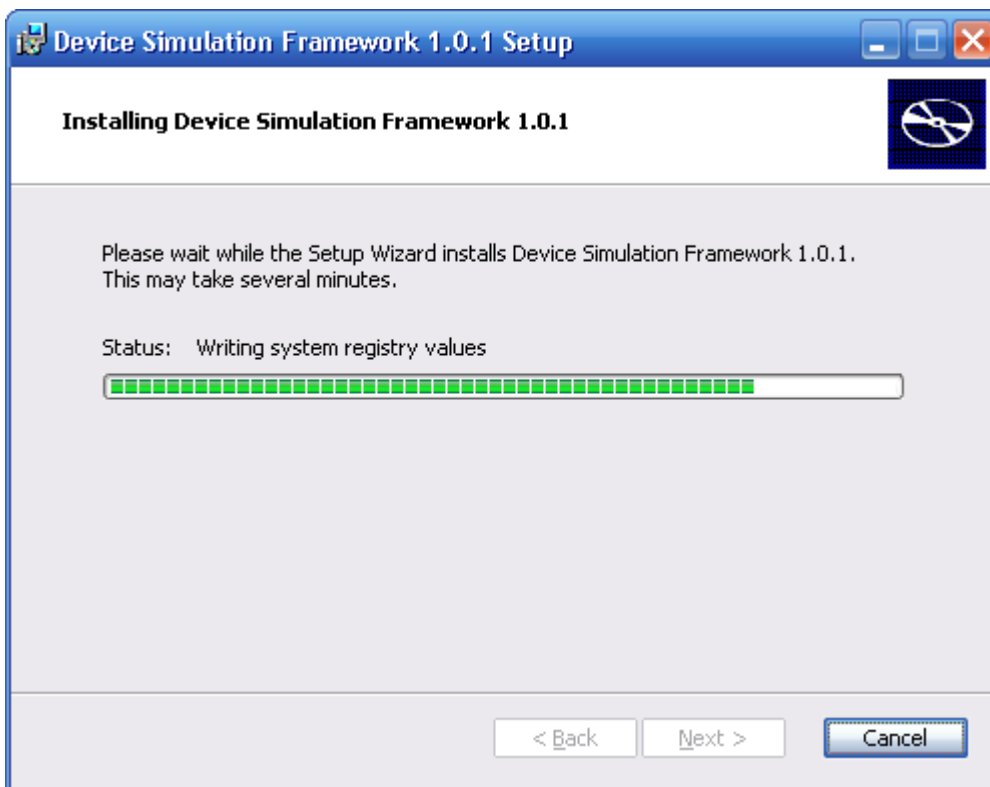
Device Simulation Framework 1.0.1 Setup

Installing Device Simulation Framework 1.0.1

Please wait while the Setup Wizard installs Device Simulation Framework 1.0.1. This may take several minutes.

Status: Writing system registry values

< Back
Next >
Cancel